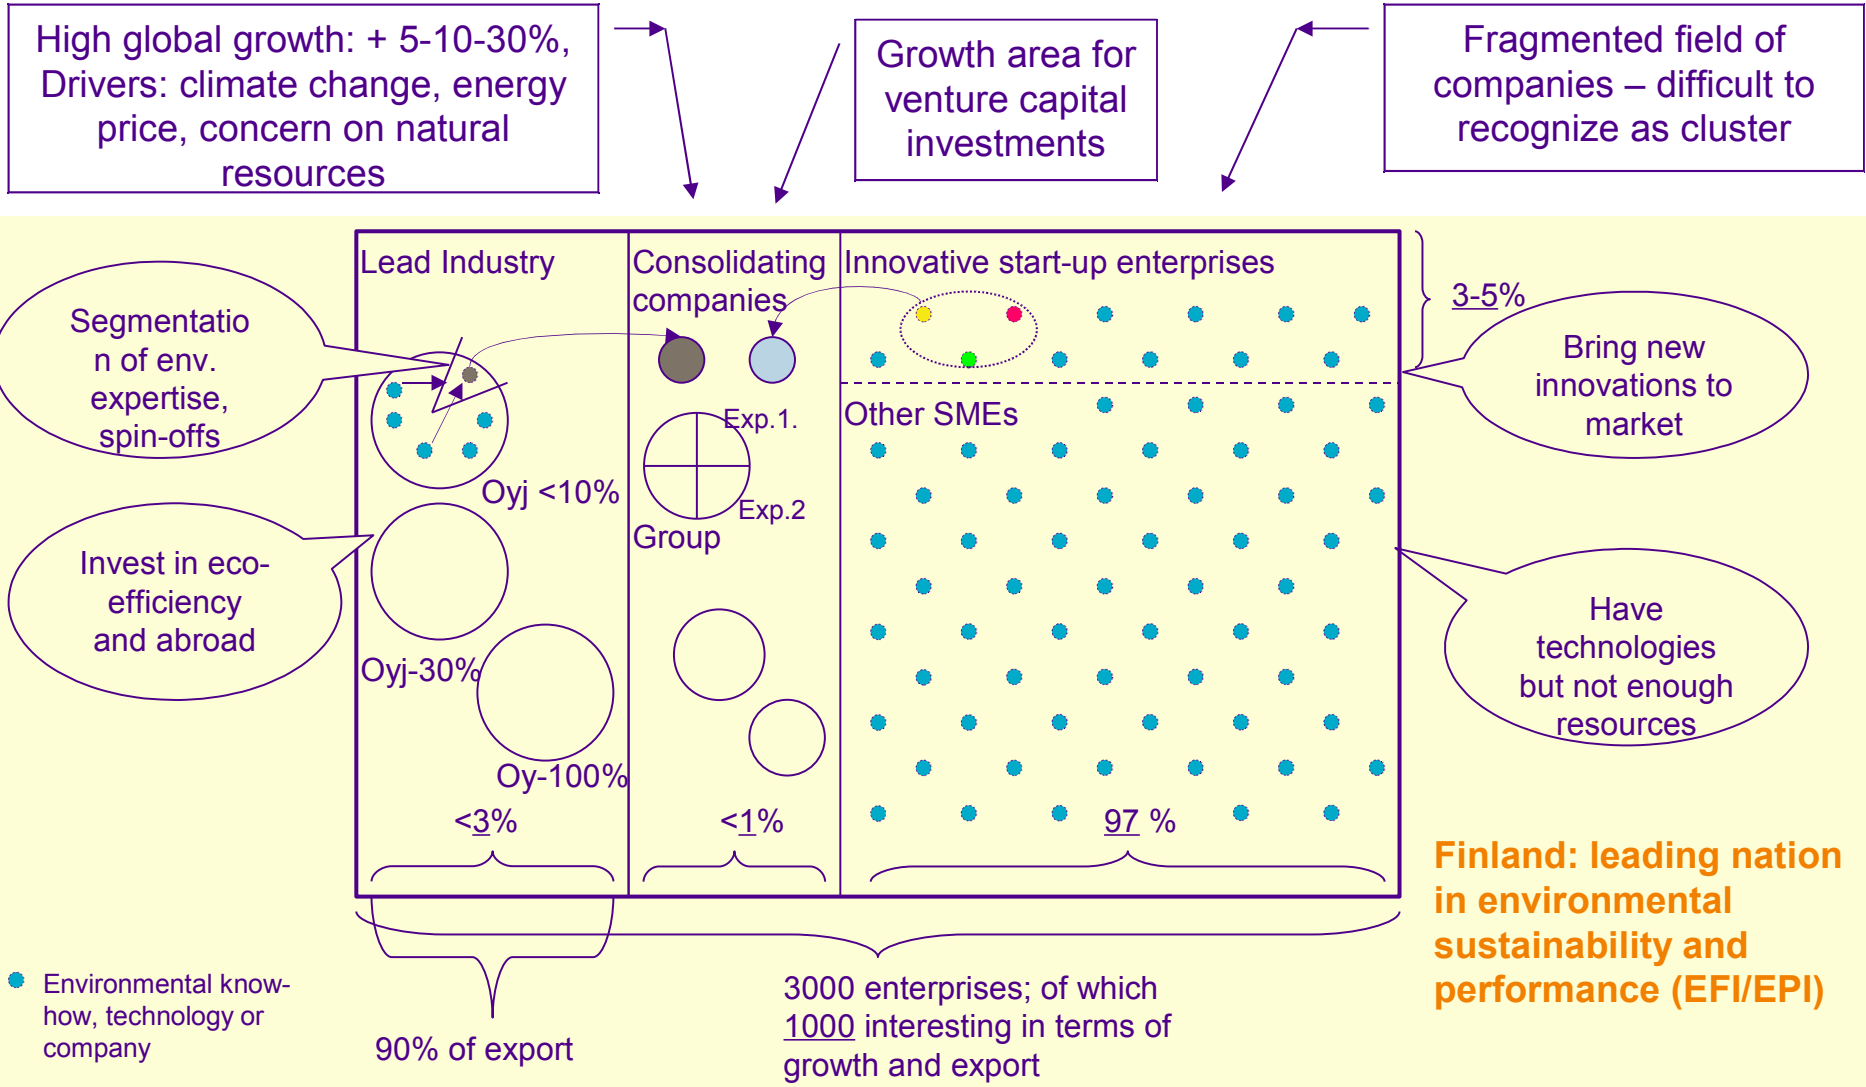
High global growth: + 5-10-30%, Drivers: climate change, energy price, concern on natural resources

Growth area for venture capital investments

Fragmented field of companies – difficult to recognize as cluster

Lead Industry

Consolidating companies

Innovative start-up enterprises

3-5%

Segmentation of env. expertise, spin-offs

Bring new innovations to market

Exp.1.

Other SMEs

Exp.2

Oyj <10%

Group

Invest in eco-efficiency and abroad

Have technologies but not enough resources

Oyj-30%

Oy-100%

<3%

<1%

97 %

Finland: leading nation in environmental sustainability and performance (EFI/EPI)

Environmental know-how, technology or company

90% of export

3000 enterprises; of which 1000 interesting in terms of growth and export